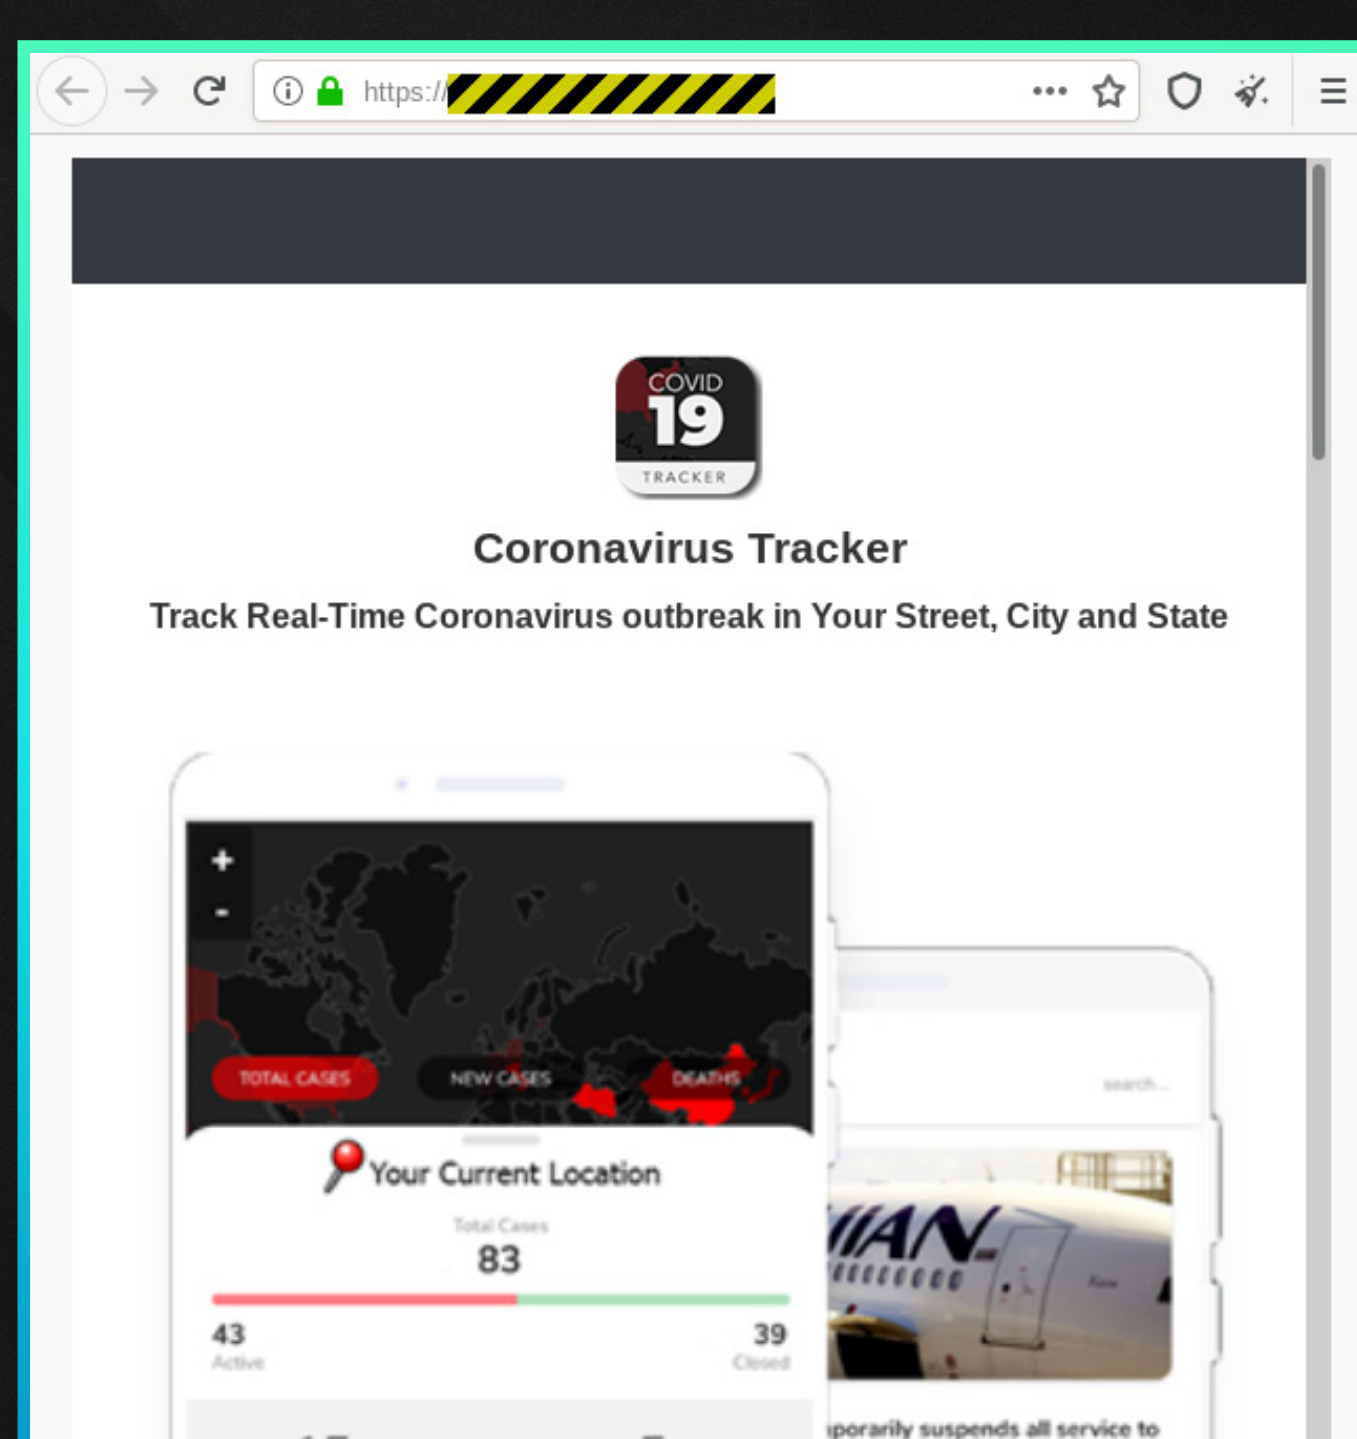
https://

COVID 19 TRACKER

Coronavirus Tracker

Track Real-Time Coronavirus outbreak in Your Street, City and State

+
-

TOTAL CASES NEW CASES DEATHS

Your Current Location

Total Cases
83

43
Active

39
Closed

search...

IAN

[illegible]porarily suspends all service to